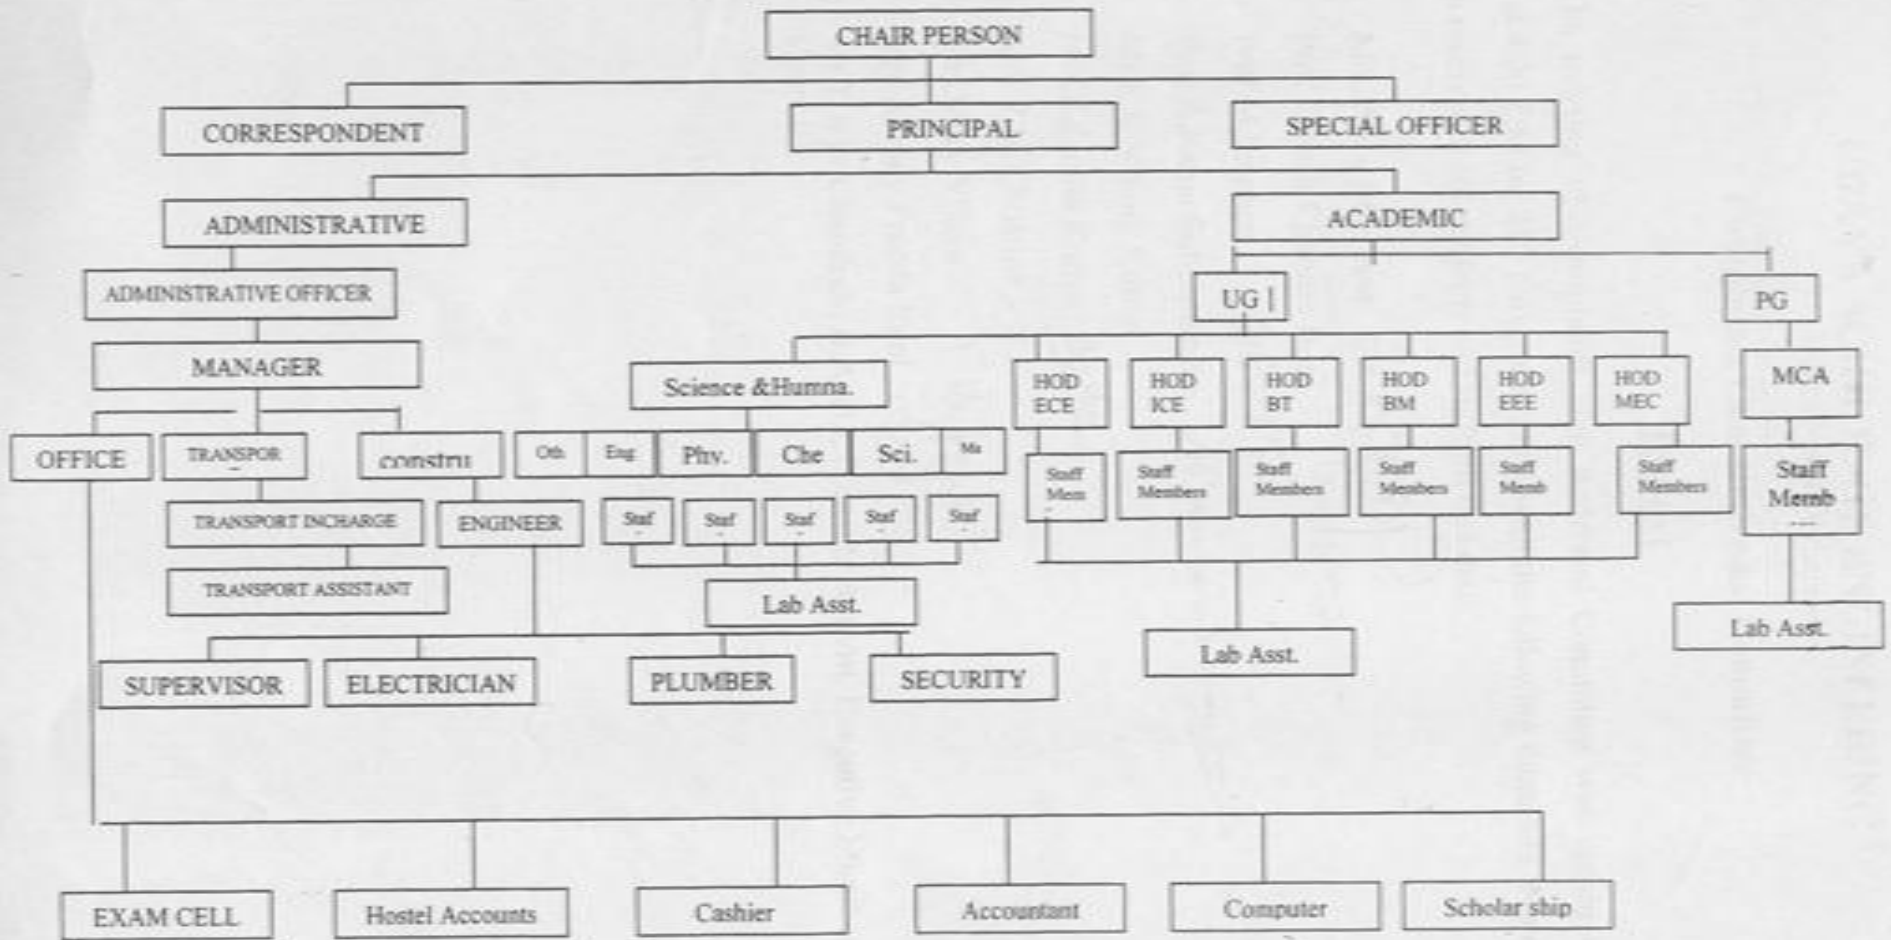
CHAIR PERSON

CORRESPONDENT

PRINCIPAL

SPECIAL OFFICER

ADMINISTRATIVE

ACADEMIC

ADMINISTRATIVE OFFICER

UG |

PG

MANAGER

Science &Humna.

HOD ECE

HOD ICE

HOD BT

HOD BM

HOD EEE

HOD MEC

MCA

OFFICE

TRANSPOR

constru

Oth

Eng

Phy.

Che

Sci.

Ma

Staff Mem

Staff Members

Staff Members

Staff Members

Staff Memb

Staff Members

Staff Memb

TRANSPORT INCHARGE

ENGINEER

Staf

Staf

Staf

Staf

Staf

TRANSPORT ASSISTANT

Lab Asst.

Lab Asst.

Lab Asst.

SUPERVISOR

ELECTRICIAN

PLUMBER

SECURITY

EXAM CELL

Hostel Accounts

Cashier

Accountant

Computer

Scholar ship